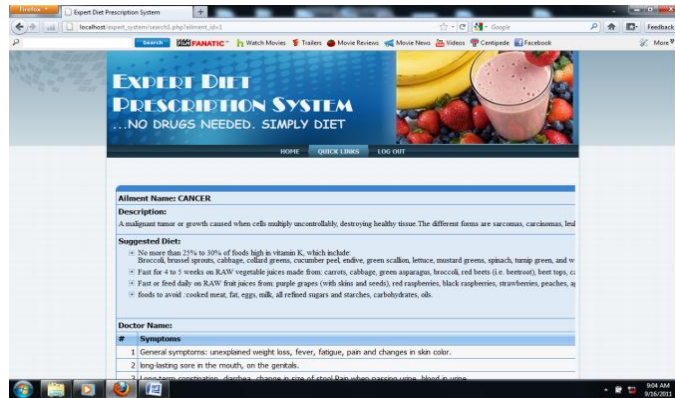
Firefox
Expert Diet Prescription System
localhost/expert_system/search5.php?ailment_id=1
Google
Feedback
Search FANATIC Watch Movies Trailers Movie Reviews Movie News Videos Centipede Facebook
More

EXPERT DIET PRESCRIPTION SYSTEM
...NO DRUGS NEEDED. SIMPLY DIET

HOME QUICK LINKS LOG OUT

Ailment Name: CANCER
Description:
A malignant tumor or growth caused when cells multiply uncontrollably, destroying healthy tissue.The different forms are sarcomas, carcinomas, leu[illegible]

Suggested Diet:
No more than 25% to 30% of foods high in vitamin K, which include: Broccoli, brussel sprouts, cabbage, collard greens, cucumber peel, endive, green scallion, lettuce, mustard greens, spinach, turnip green, and w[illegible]
Fast for 4 to 5 weeks on RAW vegetable juices made from: carrots, cabbage, green asparagus, broccoli, red beets (i.e. beetroot), beet tops, c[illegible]
Fast or feed daily on RAW fruit juices from: purple grapes (with skins and seeds), red raspberries, black raspberries, strawberries, peaches, a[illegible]
foods to avoid :cooked meat, fat, eggs, milk, all refined sugars and starches, carbohydrates, oils.

Doctor Name:

| # | Symptoms |
|---|---|
| 1 | General symptoms: unexplained weight loss, fever, fatigue, pain and changes in skin color. |
| 2 | long-lasting sore in the mouth, on the genitals. |
| 3 | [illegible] |

9:04 AM
9/16/2011